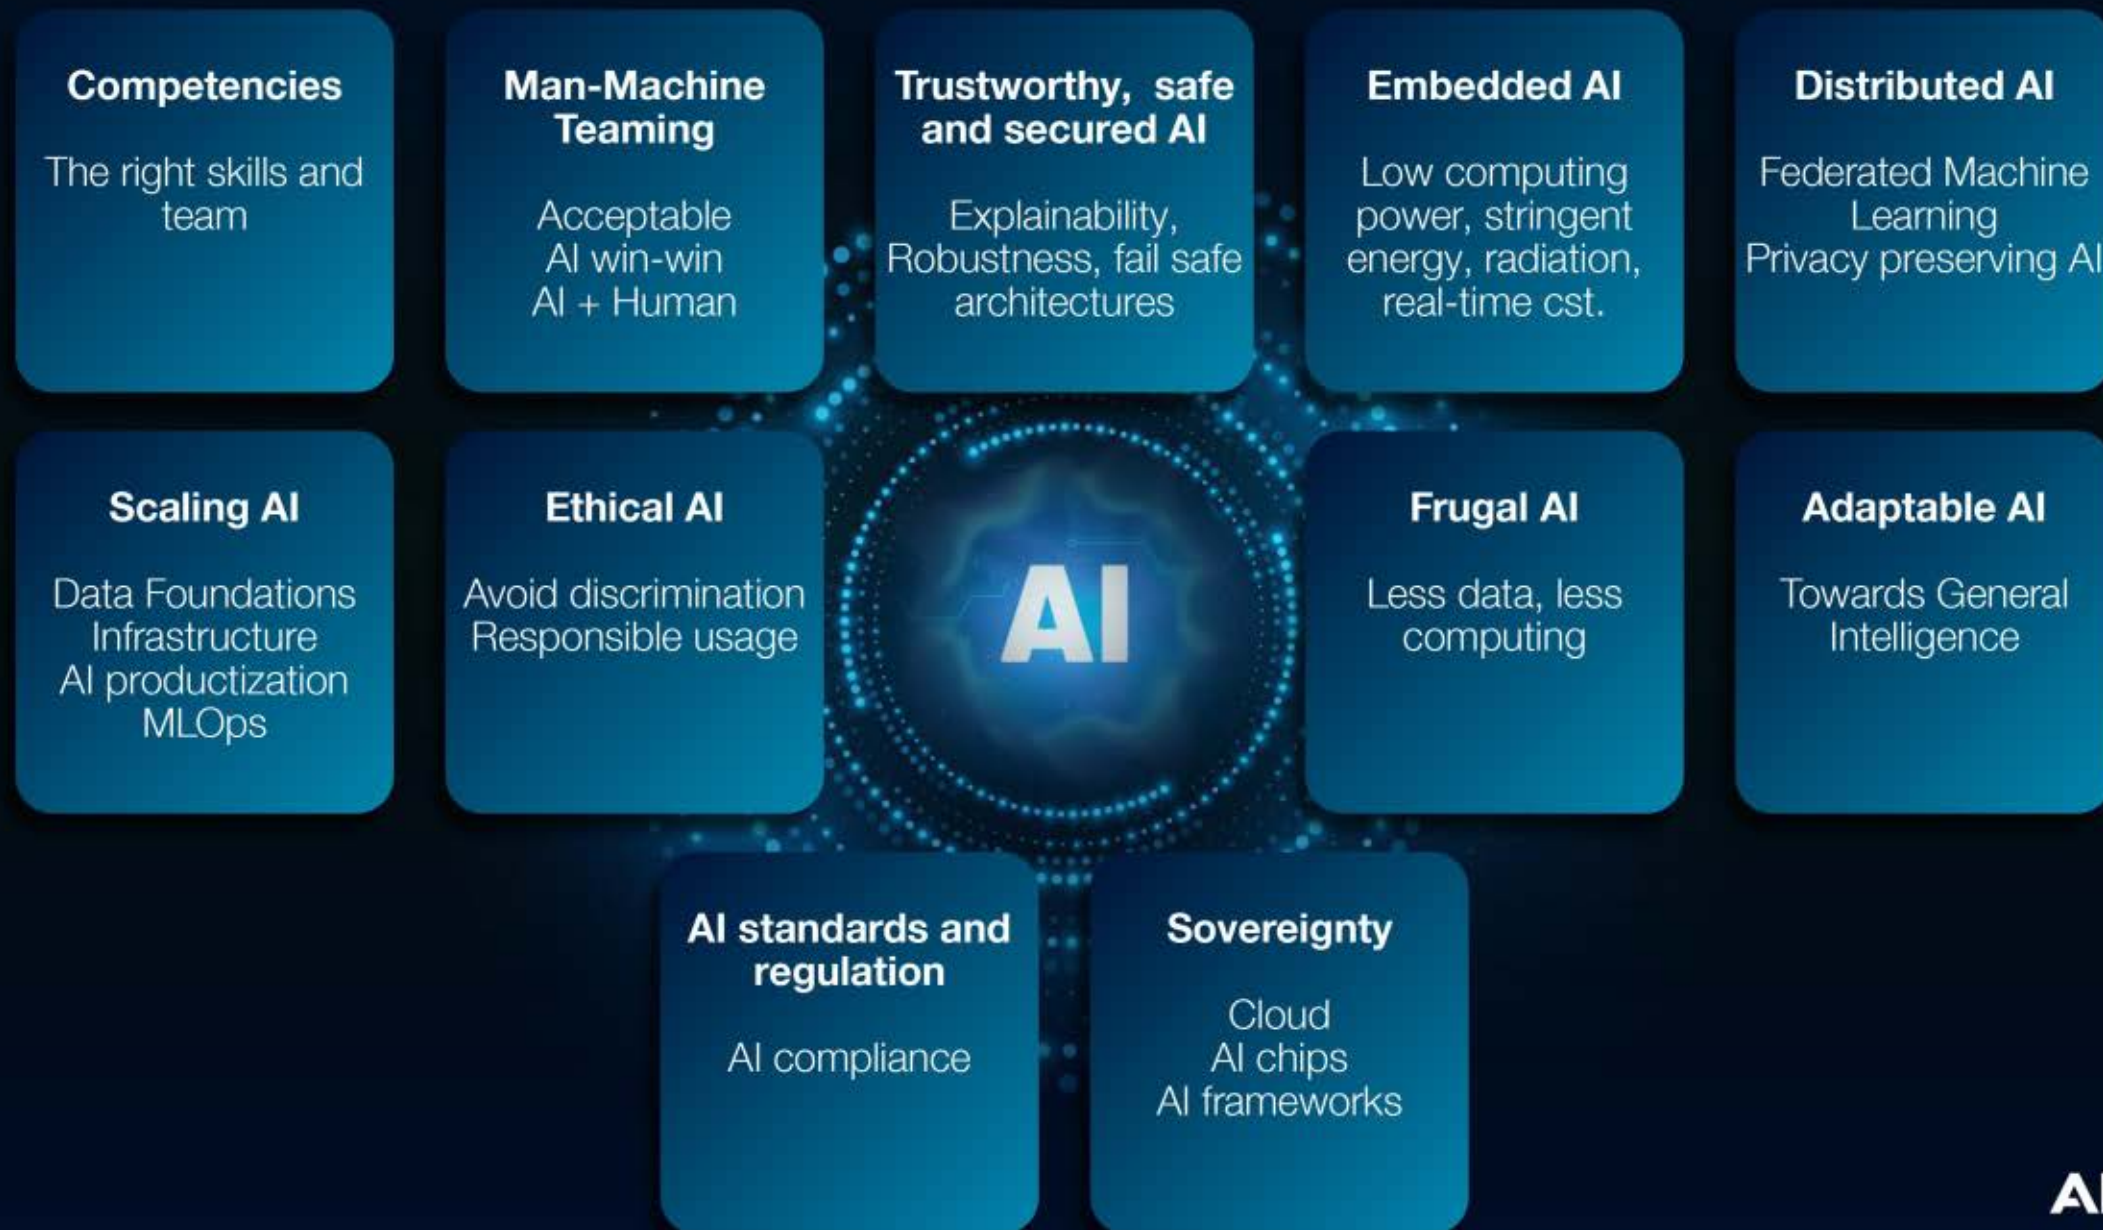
Competencies

The right skills and team

Man-Machine Teaming

Acceptable
AI win-win
AI + Human

Trustworthy, safe and secured AI

Explainability, Robustness, fail safe architectures

Embedded AI

Low computing power, stringent energy, radiation, real-time cst.

Distributed AI

Federated Machine Learning
Privacy preserving AI

Scaling AI

Data Foundations
Infrastructure
AI productization
MLOps

Ethical AI

Avoid discrimination
Responsible usage

AI

Frugal AI

Less data, less computing

Adaptable AI

Towards General Intelligence

AI standards and regulation

AI compliance

Sovereignty

Cloud
AI chips
AI frameworks

A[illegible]